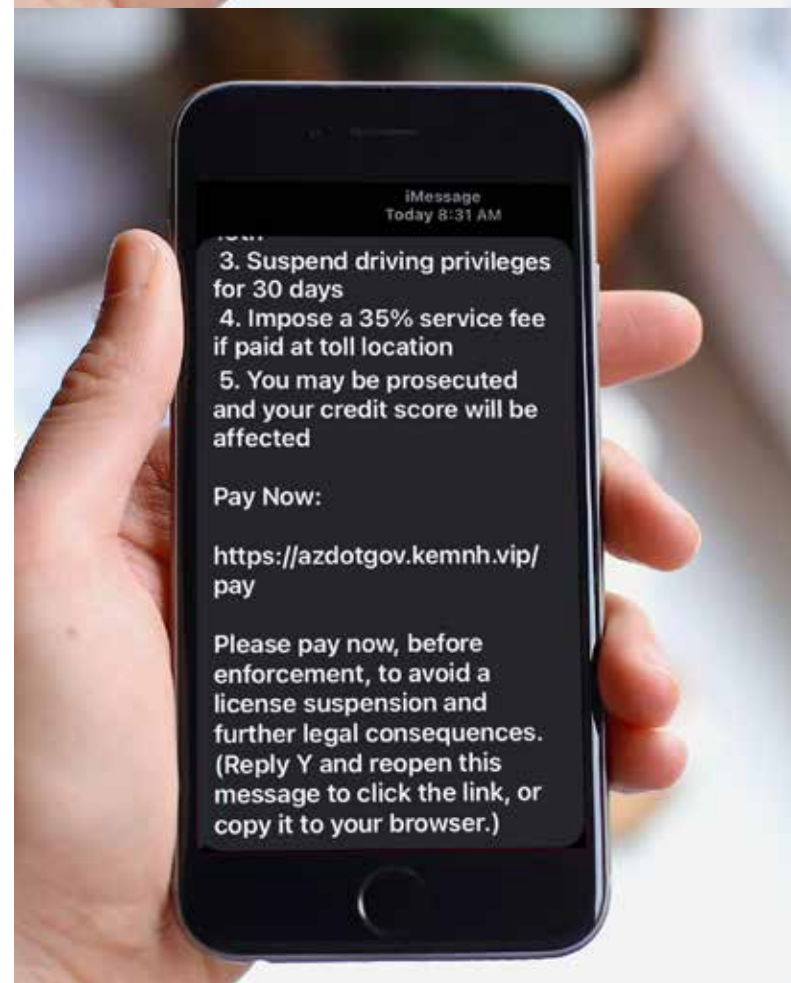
iMessage
Today 8:31 AM

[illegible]
3. Suspend driving privileges for 30 days
4. Impose a 35% service fee if paid at toll location
5. You may be prosecuted and your credit score will be affected

Pay Now:

https://azdotgov.kemnh.vip/pay

Please pay now, before enforcement, to avoid a license suspension and further legal consequences. (Reply Y and reopen this message to click the link, or copy it to your browser.)